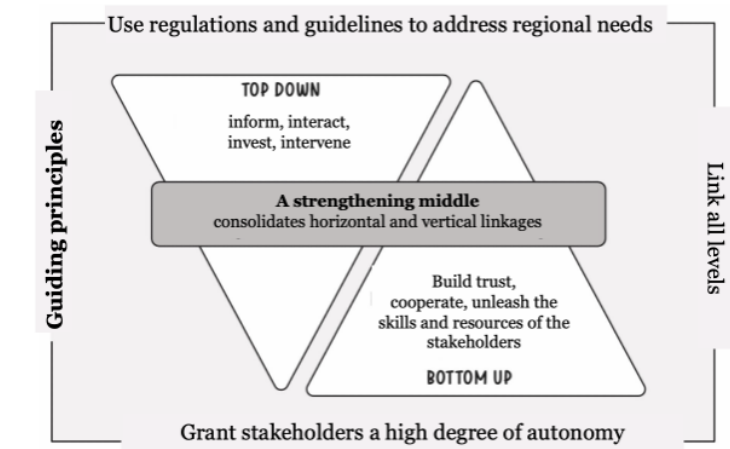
Use regulations and guidelines to address regional needs

Guiding principles

TOP DOWN

inform, interact, invest, intervene

A strengthening middle
consolidates horizontal and vertical linkages

Build trust, cooperate, unleash the skills and resources of the stakeholders

BOTTOM UP

Link all levels

Grant stakeholders a high degree of autonomy